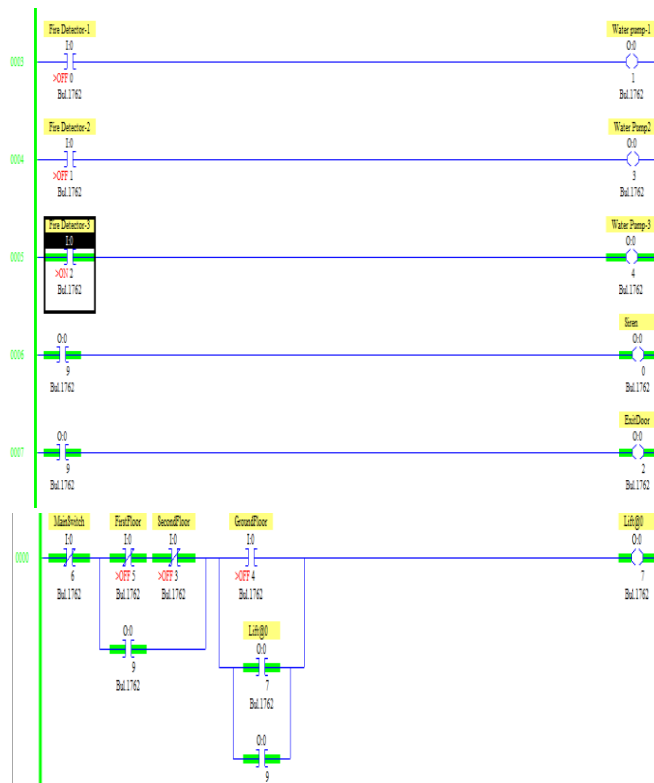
0003
Fire Detector-1
I:0
>OFF 0
Bul.1762
Water pump-1
O:0
1
Bul.1762

0004
Fire Detector-2
I:0
>OFF 1
Bul.1762
Water Pump2
O:0
3
Bul.1762

0005
Fire Detector-3
I:0
>ON 2
Bul.1762
Water Pump-3
O:0
4
Bul.1762

0006
O:0
9
Bul.1762
Siren
O:0
0
Bul.1762

0007
O:0
9
Bul.1762
ExitDoor
O:0
2
Bul.1762

0000
MainSwitch
I:0
6
Bul.1762
FirstFloor
I:0
>OFF 5
Bul.1762
SecondFloor
I:0
>OFF 3
Bul.1762
GroundFloor
I:0
>OFF 4
Bul.1762
Lift@0
O:0
7
Bul.1762
O:0
9
Bul.1762
Lift@0
O:0
7
Bul.1762
O:0
9